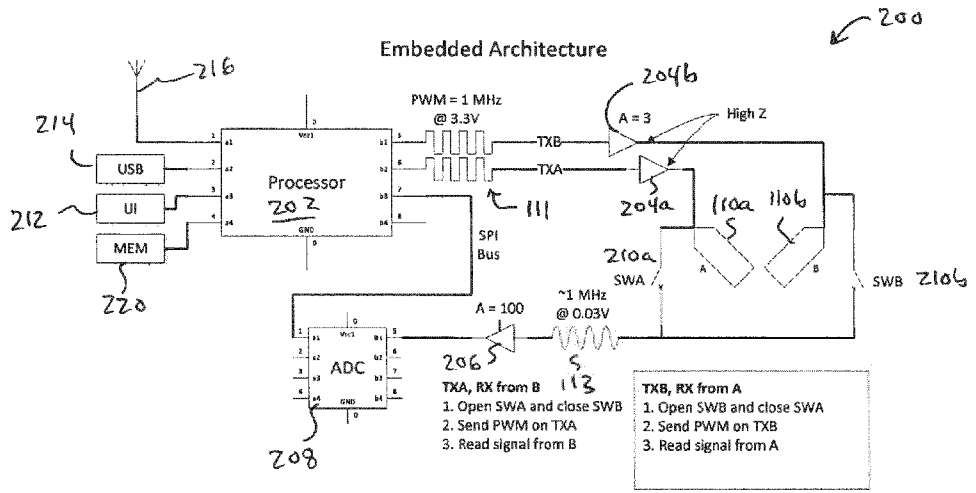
200

Embedded Architecture

216

214

USB

212

UI

MEM

220

1 a1
2 a2
3 a3
4 a4

Vcc1

Processor
202

GND

b1 5
b2 6
b3 7
b4 8

PWM = 1 MHz
@ 3.3V

TXB

TXA

111

SPI
Bus

204b

A = 3

High Z

204a

110a

110b

210a

SWA

A

B

SWB 210b

ADC

Vcc1

GND

a1
a2
a3
a4

b1
b2
b3
b4

208

A = 100

206

~1 MHz
@ 0.03V

113

TXA, RX from B
1. Open SWA and close SWB
2. Send PWM on TXA
3. Read signal from B

TXB, RX from A
1. Open SWB and close SWA
2. Send PWM on TXB
3. Read signal from A